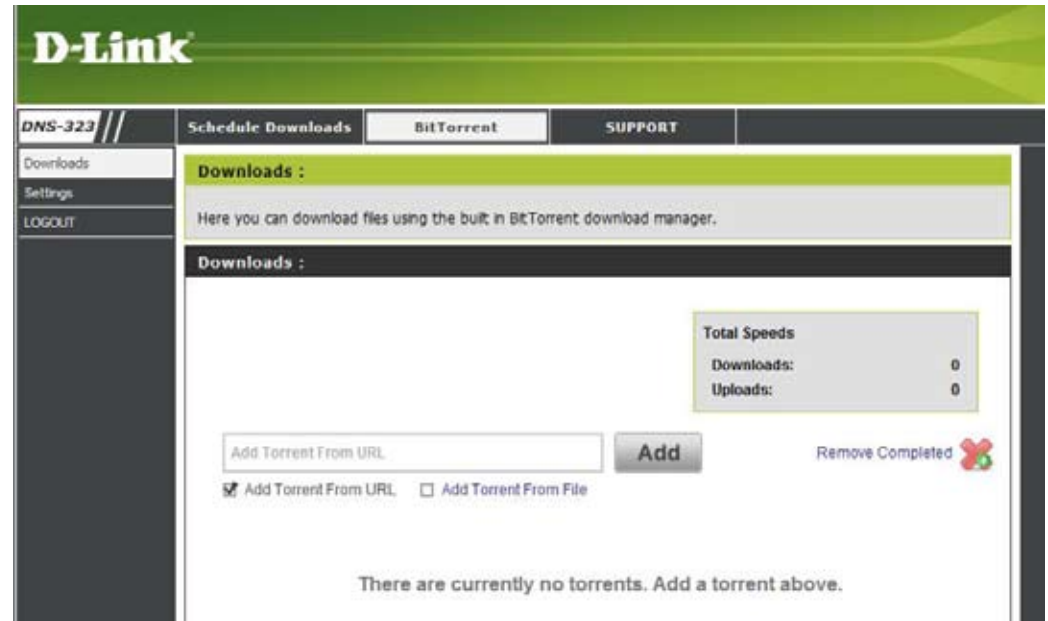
D-Link

DNS-323

Schedule Downloads | BitTorrent | SUPPORT

Downloads
Settings
LOGOUT

Downloads :

Here you can download files using the built in BitTorrent download manager.

Downloads :

Total Speeds
Downloads: 0
Uploads: 0

Add Torrent From URL
Add

Remove Completed

Add Torrent From URL
Add Torrent From File

There are currently no torrents. Add a torrent above.